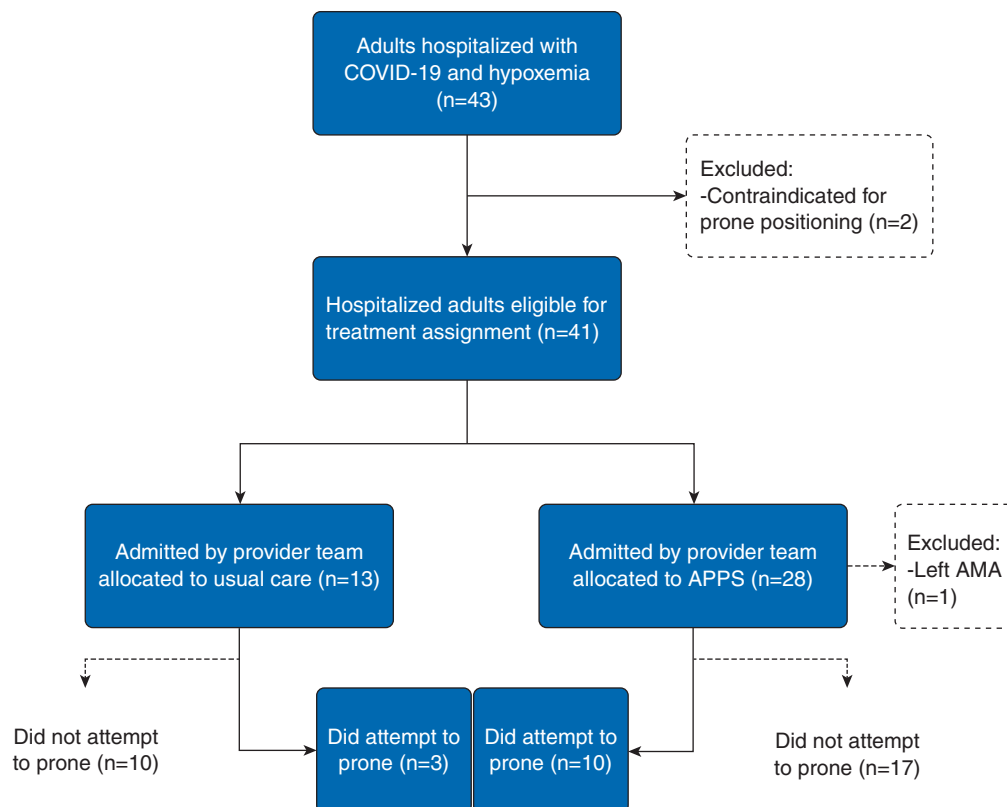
Adults hospitalized with COVID-19 and hypoxemia (n=43)

Excluded:
-Contraindicated for prone positioning (n=2)

Hospitalized adults eligible for treatment assignment (n=41)

Admitted by provider team allocated to usual care (n=13)

Admitted by provider team allocated to APPS (n=28)

Excluded:
-Left AMA (n=1)

Did not attempt to prone (n=10)

Did attempt to prone (n=3)

Did attempt to prone (n=10)

Did not attempt to prone (n=17)